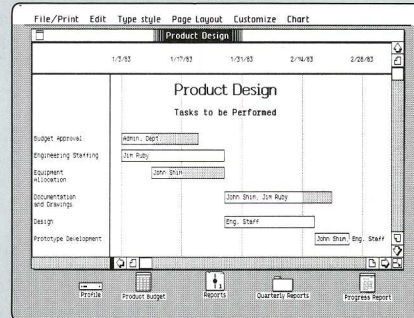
File/Print Edit Type style Page Layout Customize Chart

Product Design

1/3/83 1/17/83 1/31/83 2/14/83 2/28/83

Product Design

Tasks to be Performed

Budget Approval
Admin. Dept

Engineering Staffing
Jim Ruby

Equipment Allocation
John Shin

Documentation and Drawings
John Shin, Jim Ruby

Design
Eng. Staff

Prototype Development
John Shin, Eng. Staff

Profile
Product Budget
Reports
Quarterly Reports
Progress Report